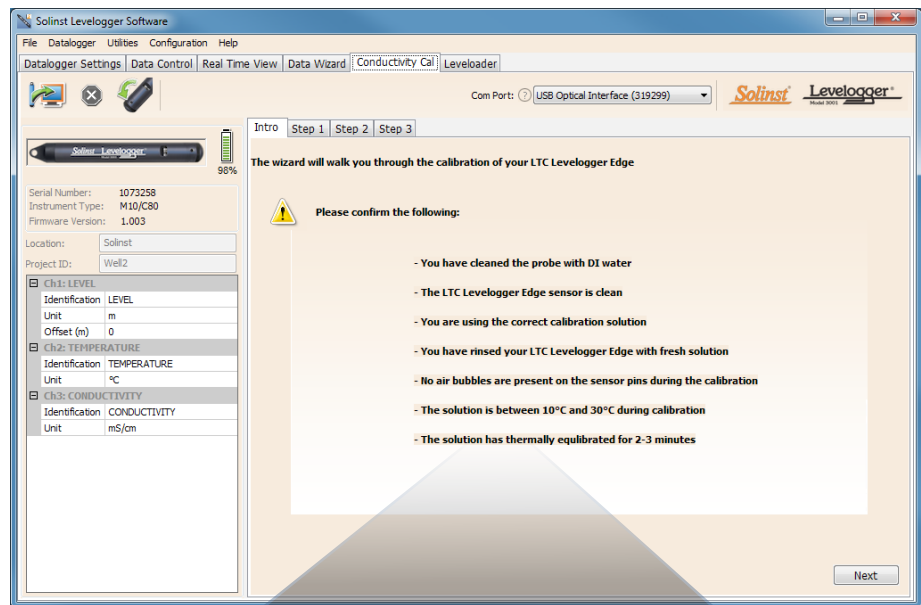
Solinst Levelogger Software

File Datalogger Utilities Configuration Help

Datalogger Settings | Data Control | Real Time View | Data Wizard | Conductivity Cal | Leveloader

Com Port: ? USB Optical Interface (319299)

Solinst Levelogger Model 3001

Solinst Levelogger

98%

Serial Number: 1073258
Instrument Type: M10/C80
Firmware Version: 1.003

Location: Solinst
Project ID: Well2

| Ch1: LEVEL | |
|---|---|
| Identification | LEVEL |
| Unit | m |
| Offset (m) | 0 |
| **Ch2: TEMPERATURE** | |
| Identification | TEMPERATURE |
| Unit | °C |
| **Ch3: CONDUCTIVITY** | |
| Identification | CONDUCTIVITY |
| Unit | mS/cm |

Intro | Step 1 | Step 2 | Step 3

The wizard will walk you through the calibration of your LTC Levelogger Edge

Please confirm the following:

- You have cleaned the probe with DI water

- The LTC Levelogger Edge sensor is clean

- You are using the correct calibration solution

- You have rinsed your LTC Levelogger Edge with fresh solution

- No air bubbles are present on the sensor pins during the calibration

- The solution is between 10°C and 30°C during calibration

- The solution has thermally equlibrated for 2-3 minutes

Next